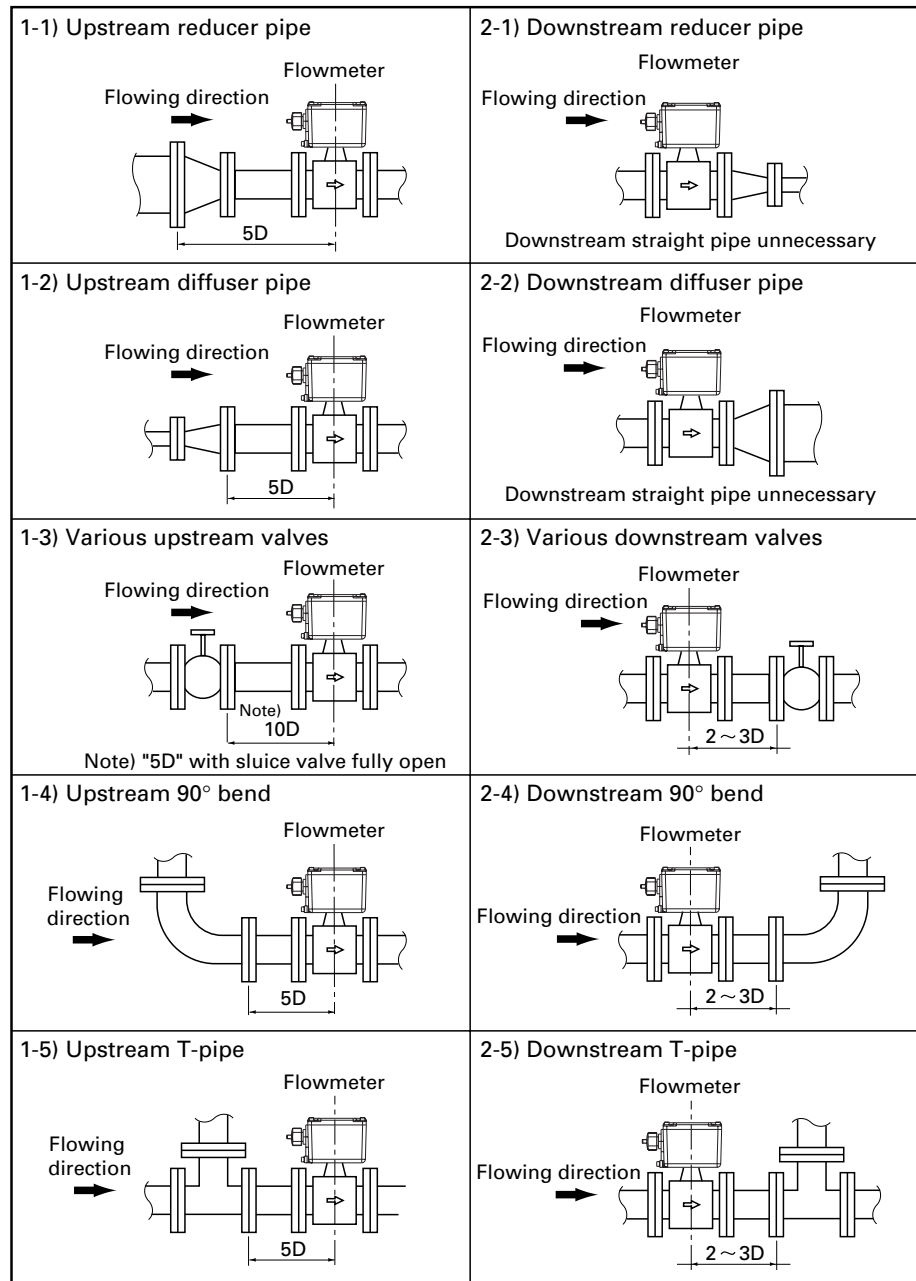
| 1-1) Upstream reducer pipe Flowmeter Flowing direction 5D | 2-1) Downstream reducer pipe Flowmeter Flowing direction Downstream straight pipe unnecessary |
|---|---|
| 1-2) Upstream diffuser pipe Flowmeter Flowing direction 5D | 2-2) Downstream diffuser pipe Flowmeter Flowing direction Downstream straight pipe unnecessary |
| 1-3) Various upstream valves Flowmeter Flowing direction Note) 10D Note) "5D" with sluice valve fully open | 2-3) Various downstream valves Flowmeter Flowing direction $2\sim3D$ |
| 1-4) Upstream 90° bend Flowmeter Flowing direction 5D | 2-4) Downstream 90° bend Flowmeter Flowing direction $2\sim3D$ |
| 1-5) Upstream T-pipe Flowmeter Flowing direction 5D | 2-5) Downstream T-pipe Flowmeter Flowing direction $2\sim3D$ |